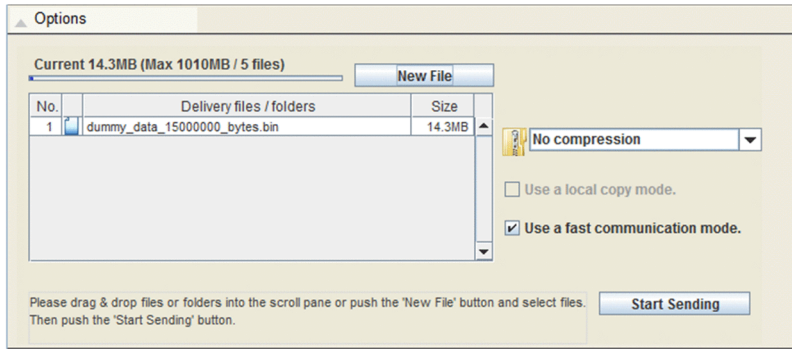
Options

Current 14.3MB (Max 1010MB / 5 files)

New File

| No. | | Delivery files / folders | Size |
|---|---|---|---|
| 1 | | dummy_data_15000000_bytes.bin | 14.3MB |

No compression

Use a local copy mode.

Use a fast communication mode.

Please drag & drop files or folders into the scroll pane or push the 'New File' button and select files. Then push the 'Start Sending' button.

Start Sending